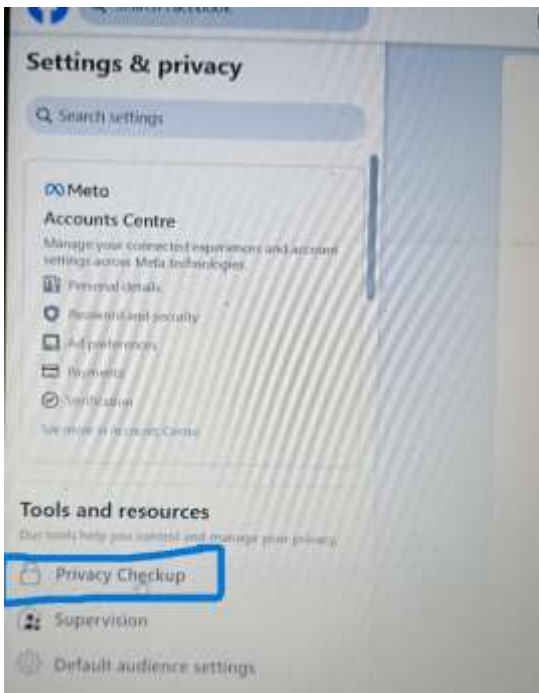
Search Facebook

Settings & privacy

Search settings

Meta

Accounts Centre

Manage your connected experiences and account settings across Meta technologies.

Personal details

Password and security

Ad preferences

Payments

Verification

See more in Accounts Centre

Tools and resources

Our tools help you control and manage your privacy.

Privacy Checkup

Supervision

Default audience settings